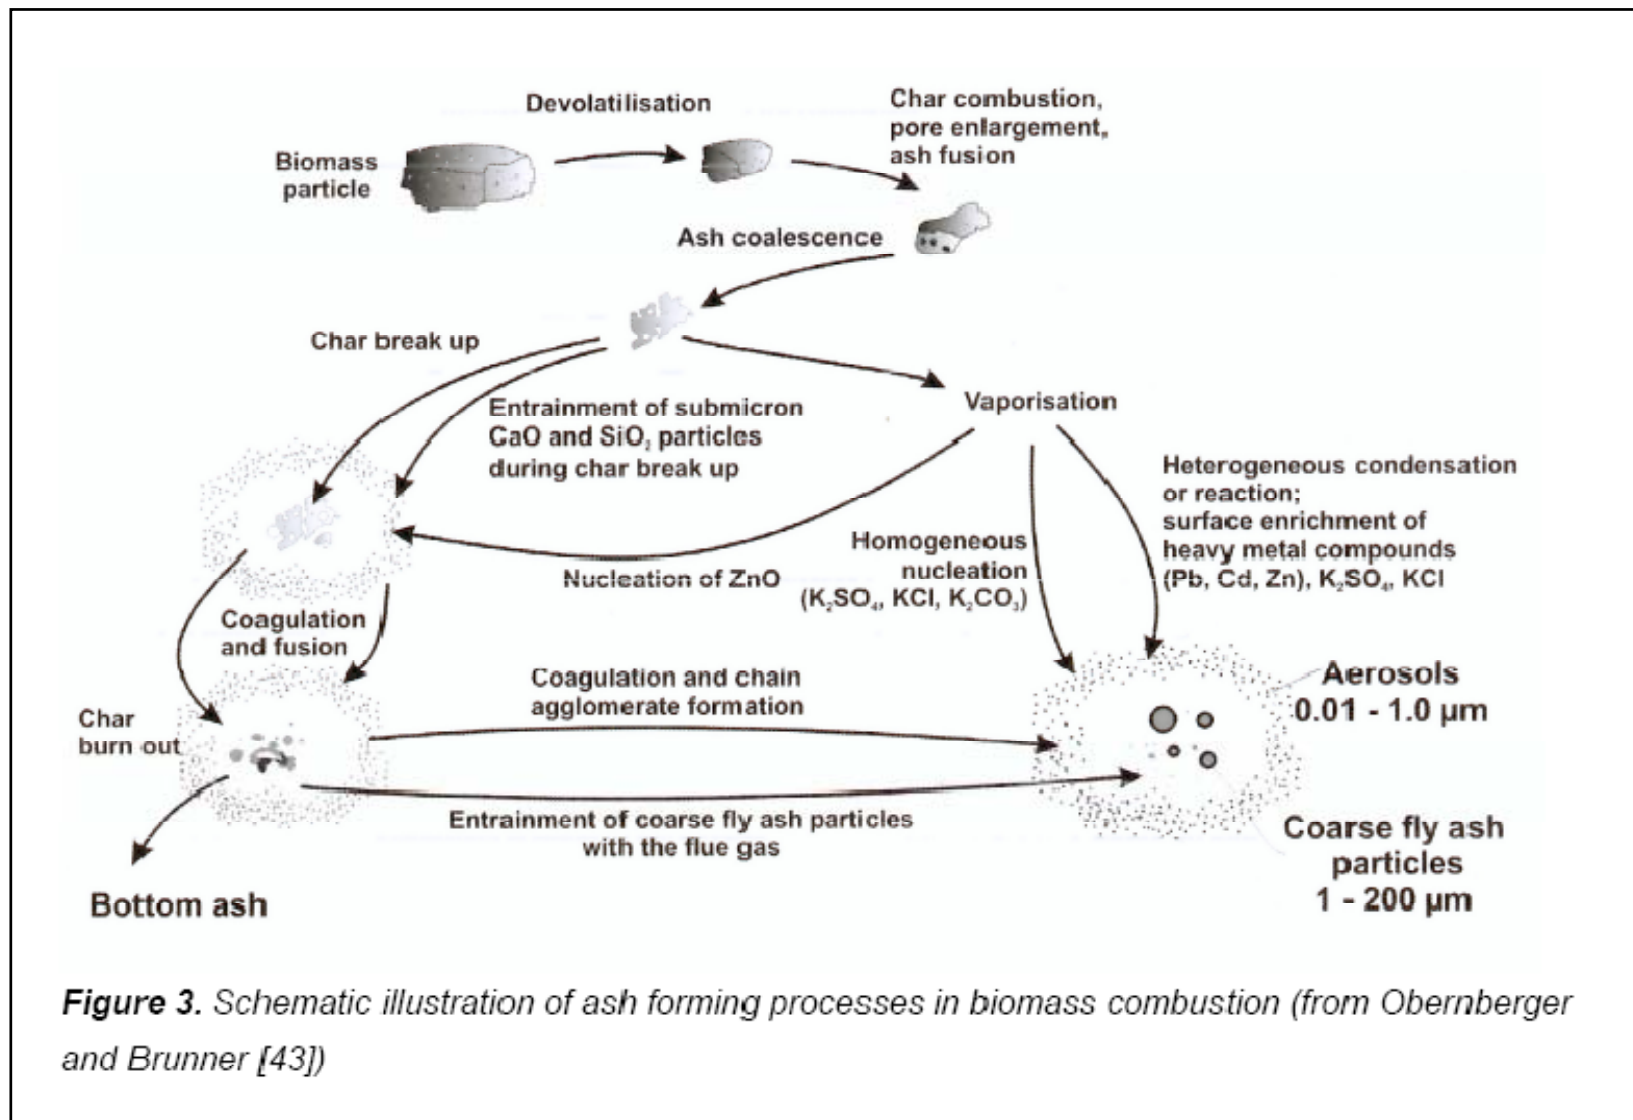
Devolatilisation

Biomass particle

Char combustion, pore enlargement, ash fusion

Ash coalescence

Char break up

Vaporisation

Entrainment of submicron CaO and $SiO_2$ particles during char break up

Heterogeneous condensation or reaction; surface enrichment of heavy metal compounds (Pb, Cd, Zn), $K_2SO_4$, KCl

Homogeneous nucleation ($K_2SO_4$, KCl, $K_2CO_3$)

Nucleation of ZnO

Coagulation and fusion

Coagulation and chain agglomerate formation

Aerosols 0.01 - 1.0 µm

Char burn out

Entrainment of coarse fly ash particles with the flue gas

Coarse fly ash particles 1 - 200 µm

Bottom ash

Figure 3. Schematic illustration of ash forming processes in biomass combustion (from Obernberger and Brunner [43])